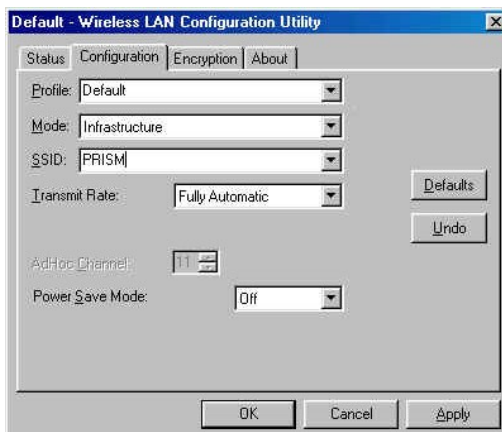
Default - Wireless LAN Configuration Utility

Status | Configuration | Encryption | About

Profile: Default

Mode: Infrastructure

SSID: PRISM

Transmit Rate: Fully Automatic

Defaults

Undo

AdHoc Channel: 11

Power Save Mode: Off

OK | Cancel | Apply